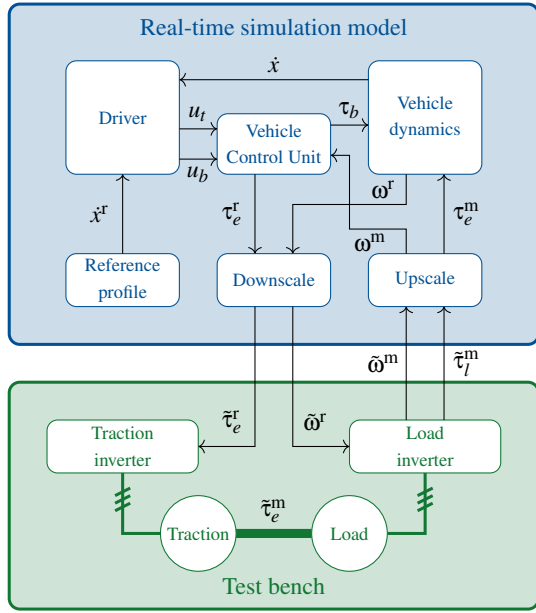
Real-time simulation model

Driver

$\dot{x}$

$u_t$

$u_b$

$\tau_b$

Vehicle Control Unit

Vehicle dynamics

$\dot{x}^{\mathrm{r}}$

$\tau_e^{\mathrm{r}}$

$\omega^{\mathrm{r}}$

$\omega^{\mathrm{m}}$

$\tau_e^{\mathrm{m}}$

Reference profile

Downscale

Upscale

$\tilde{\omega}^{\mathrm{m}}$

$\tilde{\tau}_l^{\mathrm{m}}$

$\tilde{\tau}_e^{\mathrm{r}}$

$\tilde{\omega}^{\mathrm{r}}$

Traction inverter

Load inverter

$\tilde{\tau}_e^{\mathrm{m}}$

Traction

Load

Test bench